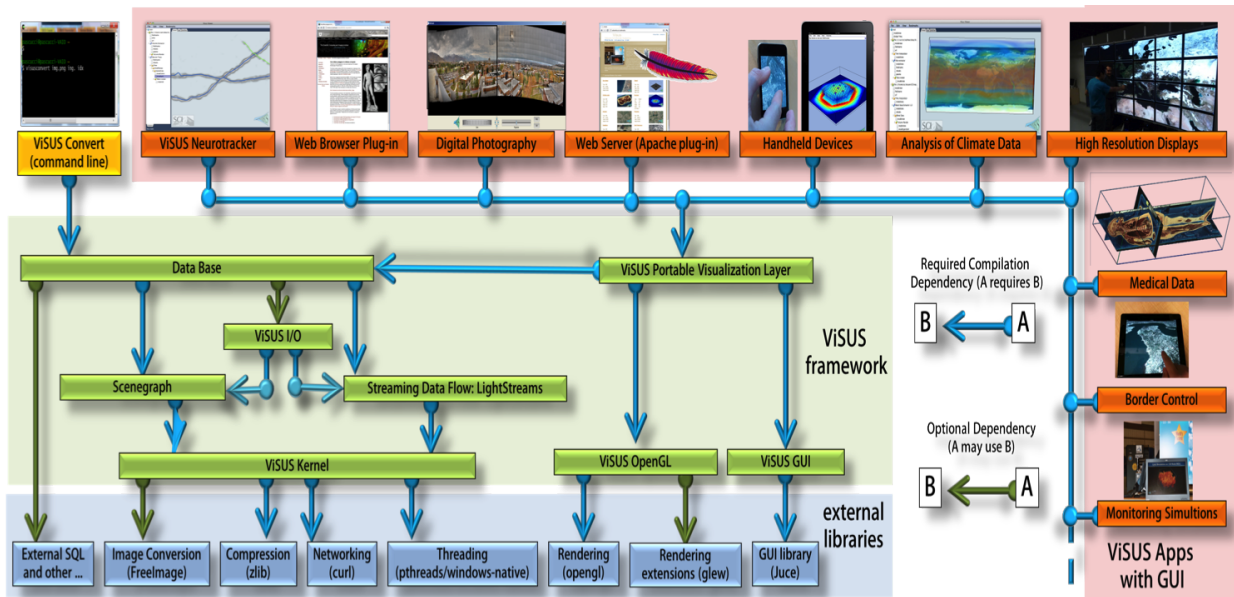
ViSUS Convert (command line)

ViSUS Neurotracker

Web Browser Plug-in

Digital Photography

Web Server (Apache plug-in)

Handheld Devices

Analysis of Climate Data

High Resolution Displays

Data Base

ViSUS Portable Visualization Layer

Required Compilation Dependency (A requires B)

B

A

Medical Data

ViSUS I/O

ViSUS framework

Scenegraph

Streaming Data Flow: LightStreams

Border Control

Optional Dependency (A may use B)

ViSUS Kernel

ViSUS OpenGL

ViSUS GUI

B

A

external libraries

Monitoring Simultions

External SQL and other ...

Image Conversion (FreeImage)

Compression (zlib)

Networking (curl)

Threading (pthreads/windows-native)

Rendering (opengl)

Rendering extensions (glew)

GUI library (Juce)

ViSUS Apps with GUI